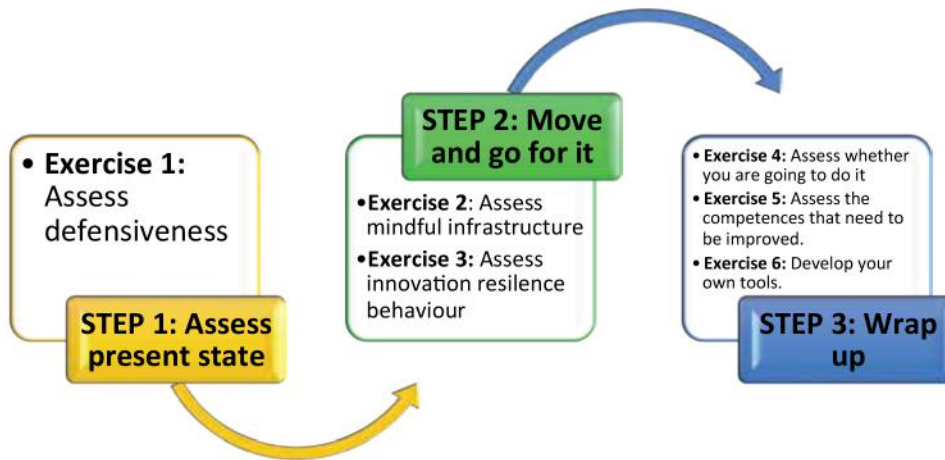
• Exercise 1: Assess defensiveness

STEP 1: Assess present state

STEP 2: Move and go for it

•Exercise 2: Assess mindful infrastructure

•Exercise 3: Assess innovation resilence behaviour

• Exercise 4: Assess whether you are going to do it

• Exercise 5: Assess the competences that need to be improved.

• Exercise 6: Develop your own tools.

STEP 3: Wrap up